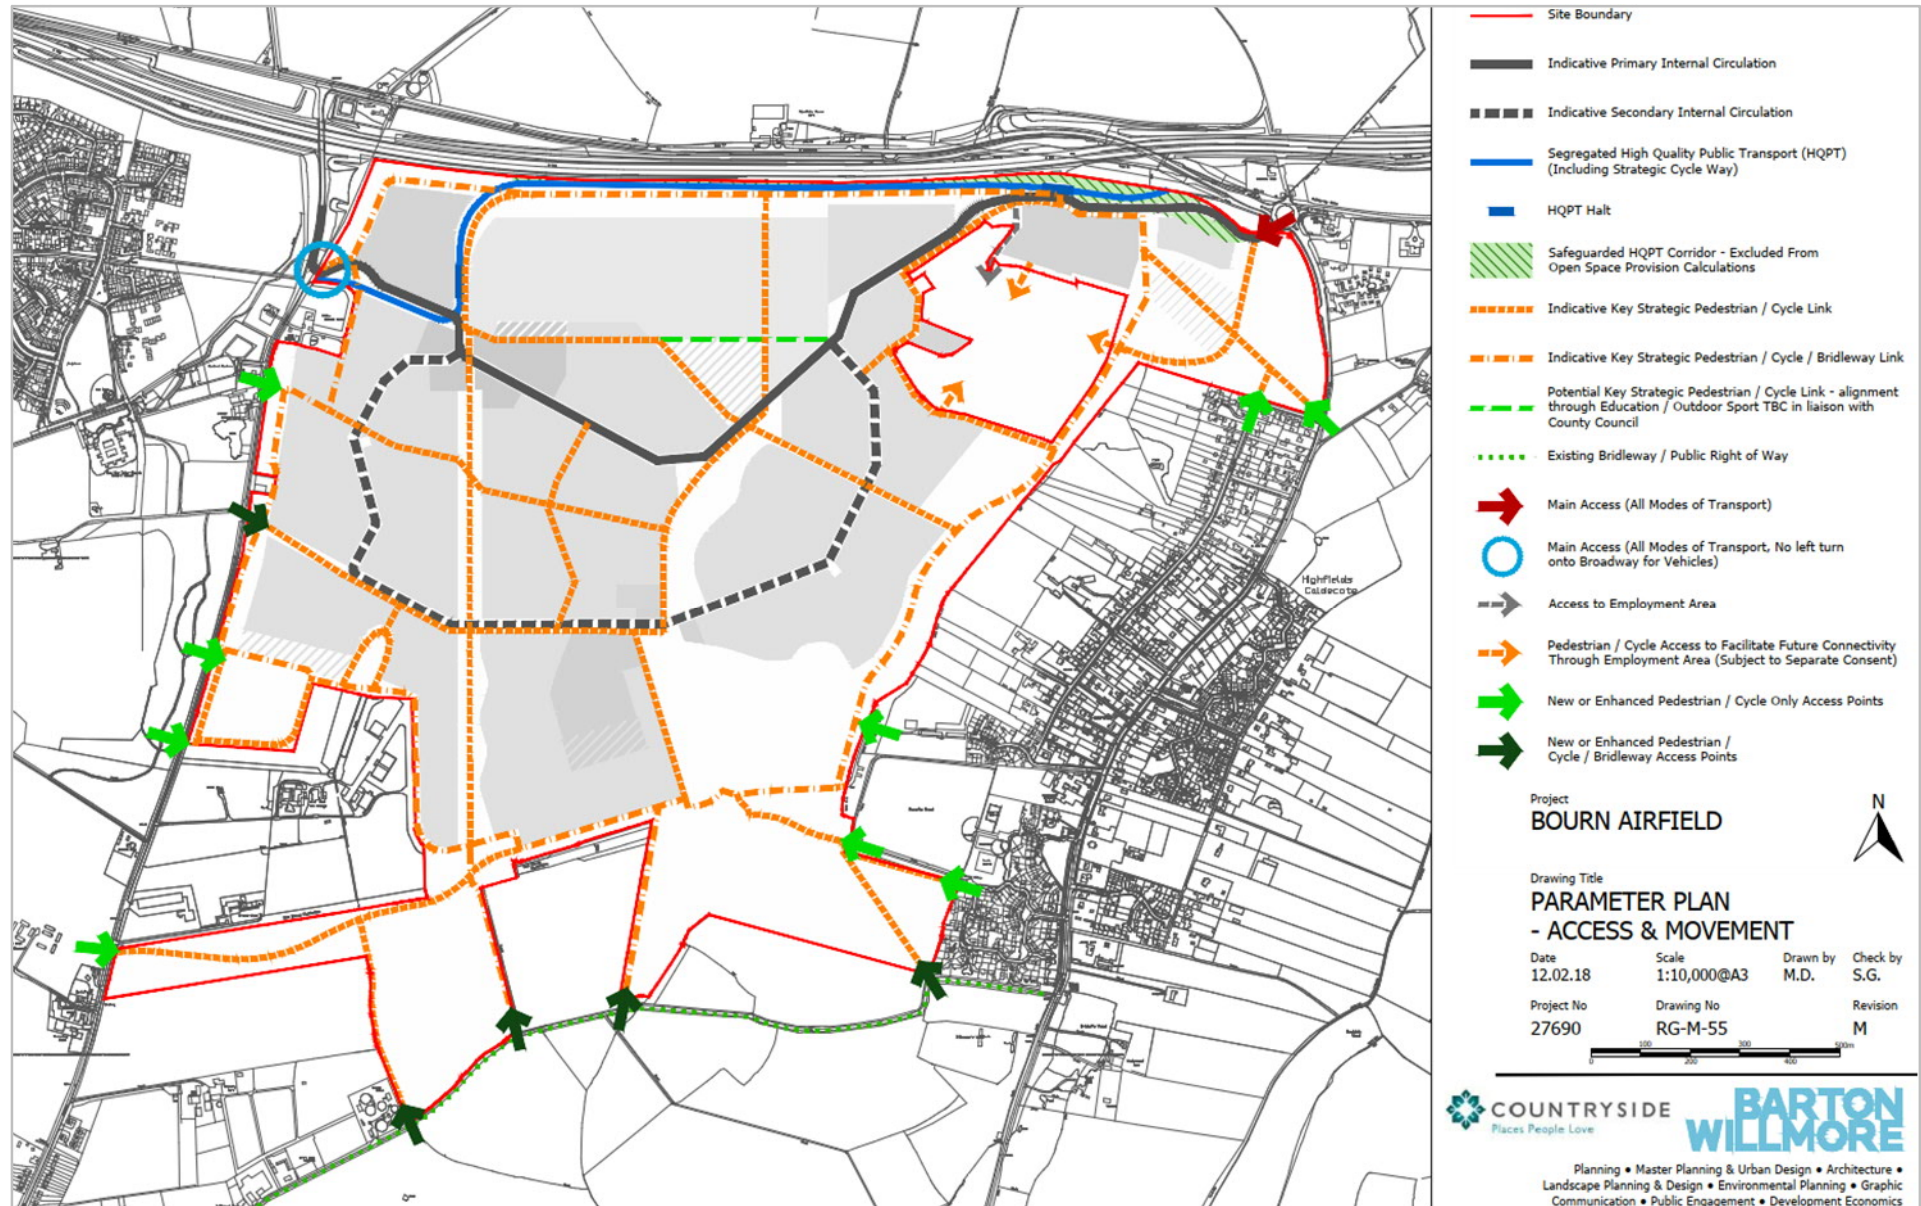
Highfields Caldecote

Site Boundary

Indicative Primary Internal Circulation

Indicative Secondary Internal Circulation

Segregated High Quality Public Transport (HQPT) (Including Strategic Cycle Way)

HQPT Halt

Safeguarded HQPT Corridor - Excluded From Open Space Provision Calculations

Indicative Key Strategic Pedestrian / Cycle Link

Indicative Key Strategic Pedestrian / Cycle / Bridleway Link

Potential Key Strategic Pedestrian / Cycle Link - alignment through Education / Outdoor Sport TBC in liaison with County Council

Existing Bridleway / Public Right of Way

Main Access (All Modes of Transport)

Main Access (All Modes of Transport, No left turn onto Broadway for Vehicles)

Access to Employment Area

Pedestrian / Cycle Access to Facilitate Future Connectivity Through Employment Area (Subject to Separate Consent)

New or Enhanced Pedestrian / Cycle Only Access Points

New or Enhanced Pedestrian / Cycle / Bridleway Access Points

Project
BOURN AIRFIELD

N

Drawing Title
PARAMETER PLAN - ACCESS & MOVEMENT

| Date | Scale | Drawn by | Check by |
|---|---|---|---|
| 12.02.18 | 1:10,000@A3 | M.D. | S.G. |

| Project No | Drawing No | Revision |
|---|---|---|
| 27690 | RG-M-55 | M |

0 100 200 300 400 500m

COUNTRYSIDE
Places People Love

BARTON WILLMORE

Planning • Master Planning & Urban Design • Architecture • Landscape Planning & Design • Environmental Planning • Graphic Communication • Public Engagement • Development Economics